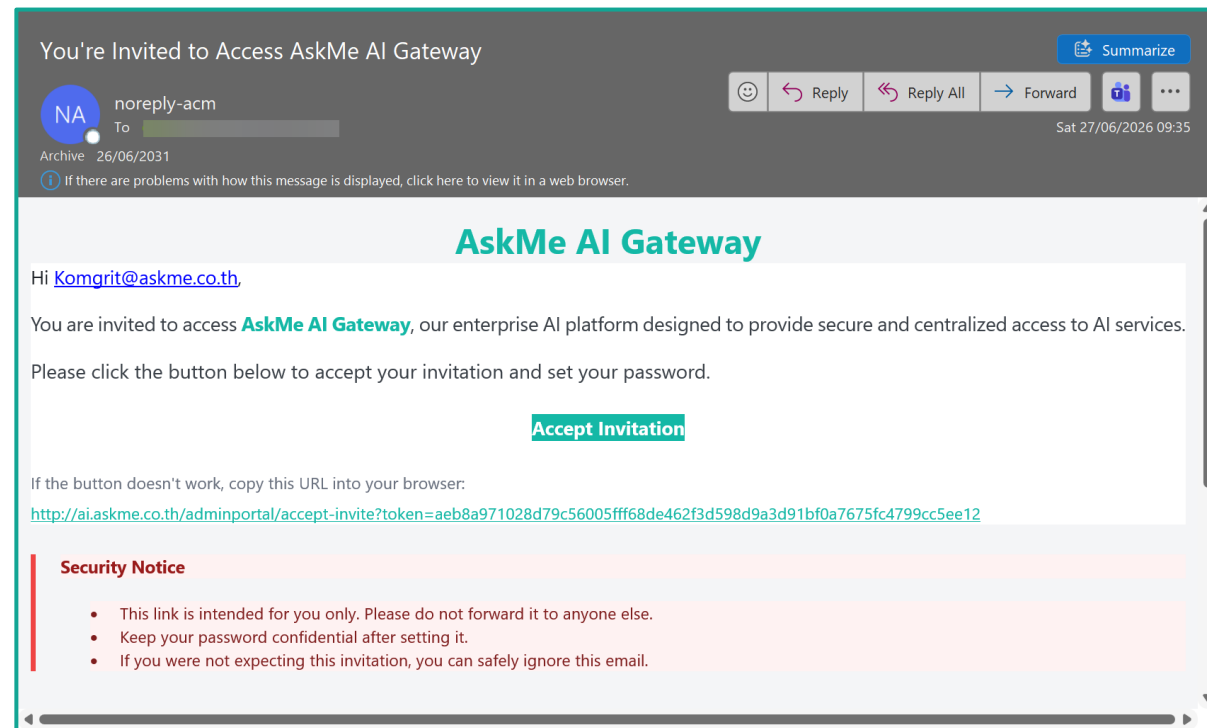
You're Invited to Access AskMe AI Gateway

Summarize

NA

noreply-acm
To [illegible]

Reply
Reply All
Forward

Sat 27/06/2026 09:35

Archive 26/06/2031

If there are problems with how this message is displayed, click here to view it in a web browser.

AskMe AI Gateway

Hi Komgrit@askme.co.th,

You are invited to access AskMe AI Gateway, our enterprise AI platform designed to provide secure and centralized access to AI services.

Please click the button below to accept your invitation and set your password.

Accept Invitation

If the button doesn't work, copy this URL into your browser:

http://ai.askme.co.th/adminportal/accept-invite?token=aeb8a971028d79c56005fff68de462f3d598d9a3d91bf0a7675fc4799cc5ee12

Security Notice

- This link is intended for you only. Please do not forward it to anyone else.
- Keep your password confidential after setting it.
- If you were not expecting this invitation, you can safely ignore this email.